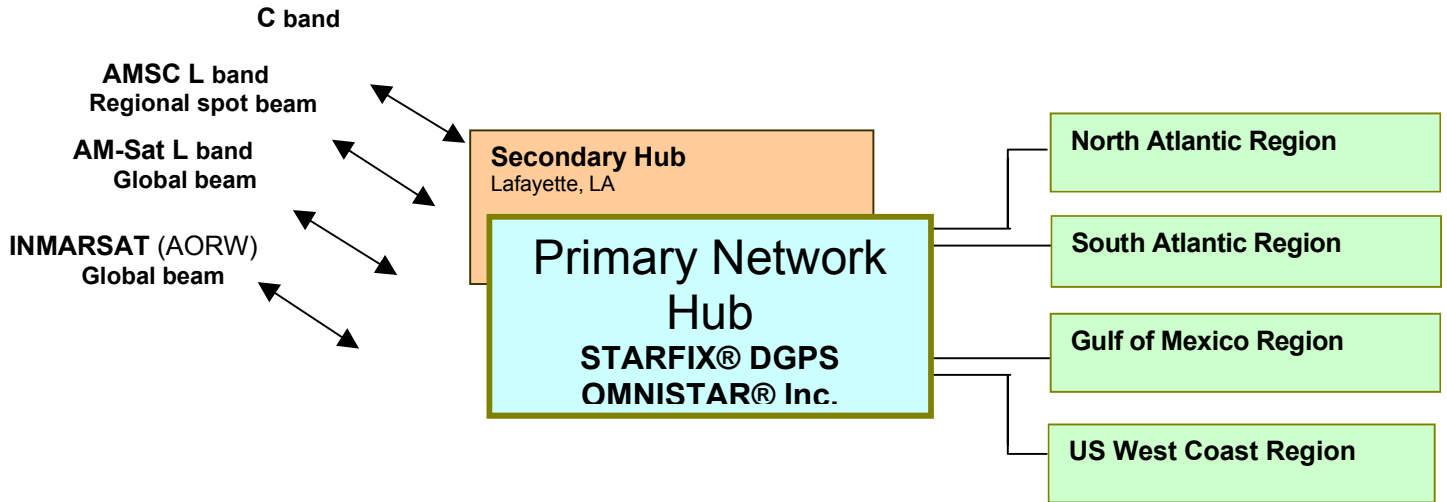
C band

AMSC L band
Regional spot beam

AM-Sat L band
Global beam

INMARSAT (AORW)
Global beam

Secondary Hub
Lafayette, LA

Primary Network Hub
STARFIX® DGPS
OMNISTAR® Inc.

North Atlantic Region

South Atlantic Region

Gulf of Mexico Region

US West Coast Region